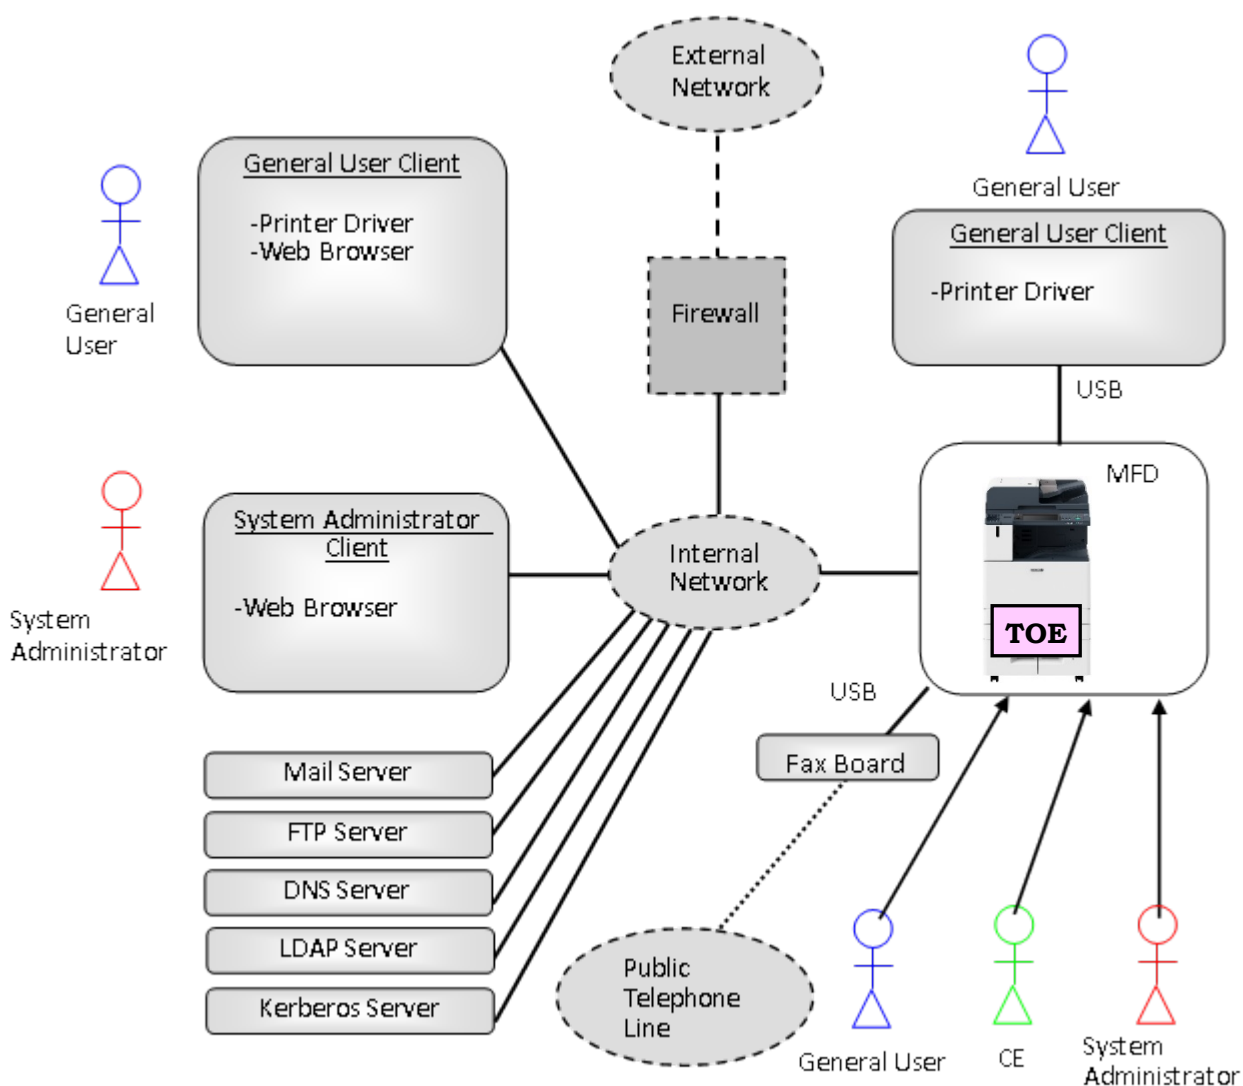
External Network

General User

General User Client

-Printer Driver
-Web Browser

General User

General User Client

-Printer Driver

Firewall

USB

MFD

System Administrator

System Administrator Client

-Web Browser

Internal Network

TOE

USB

Mail Server

FTP Server

DNS Server

LDAP Server

Kerberos Server

Fax Board

Public Telephone Line

General User

CE

System Administrator